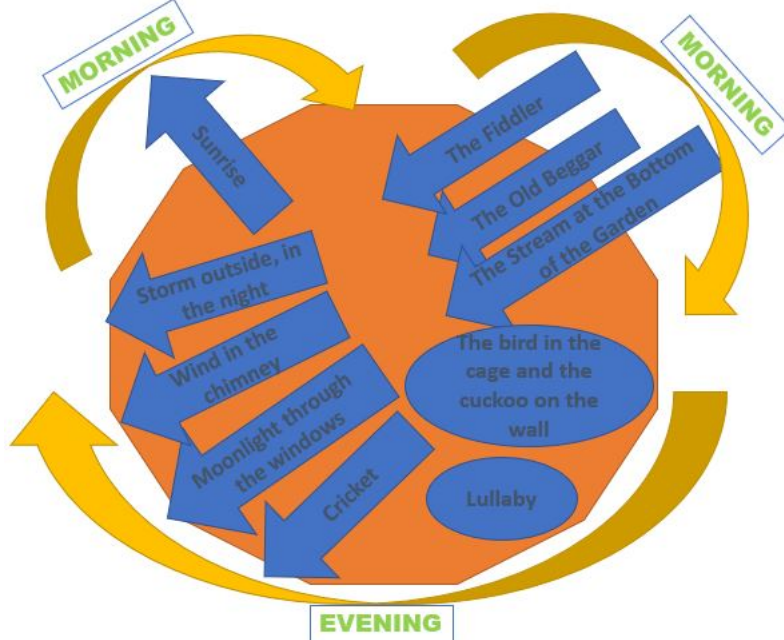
MORNING

MORNING

Sunrise

The Fiddler

The Old Beggar

The Stream at the Bottom of the Garden

Storm outside, in the night

Wind in the chimney

Moonlight through the windows

Cricket

The bird in the cage and the cuckoo on the wall

Lullaby

EVENING